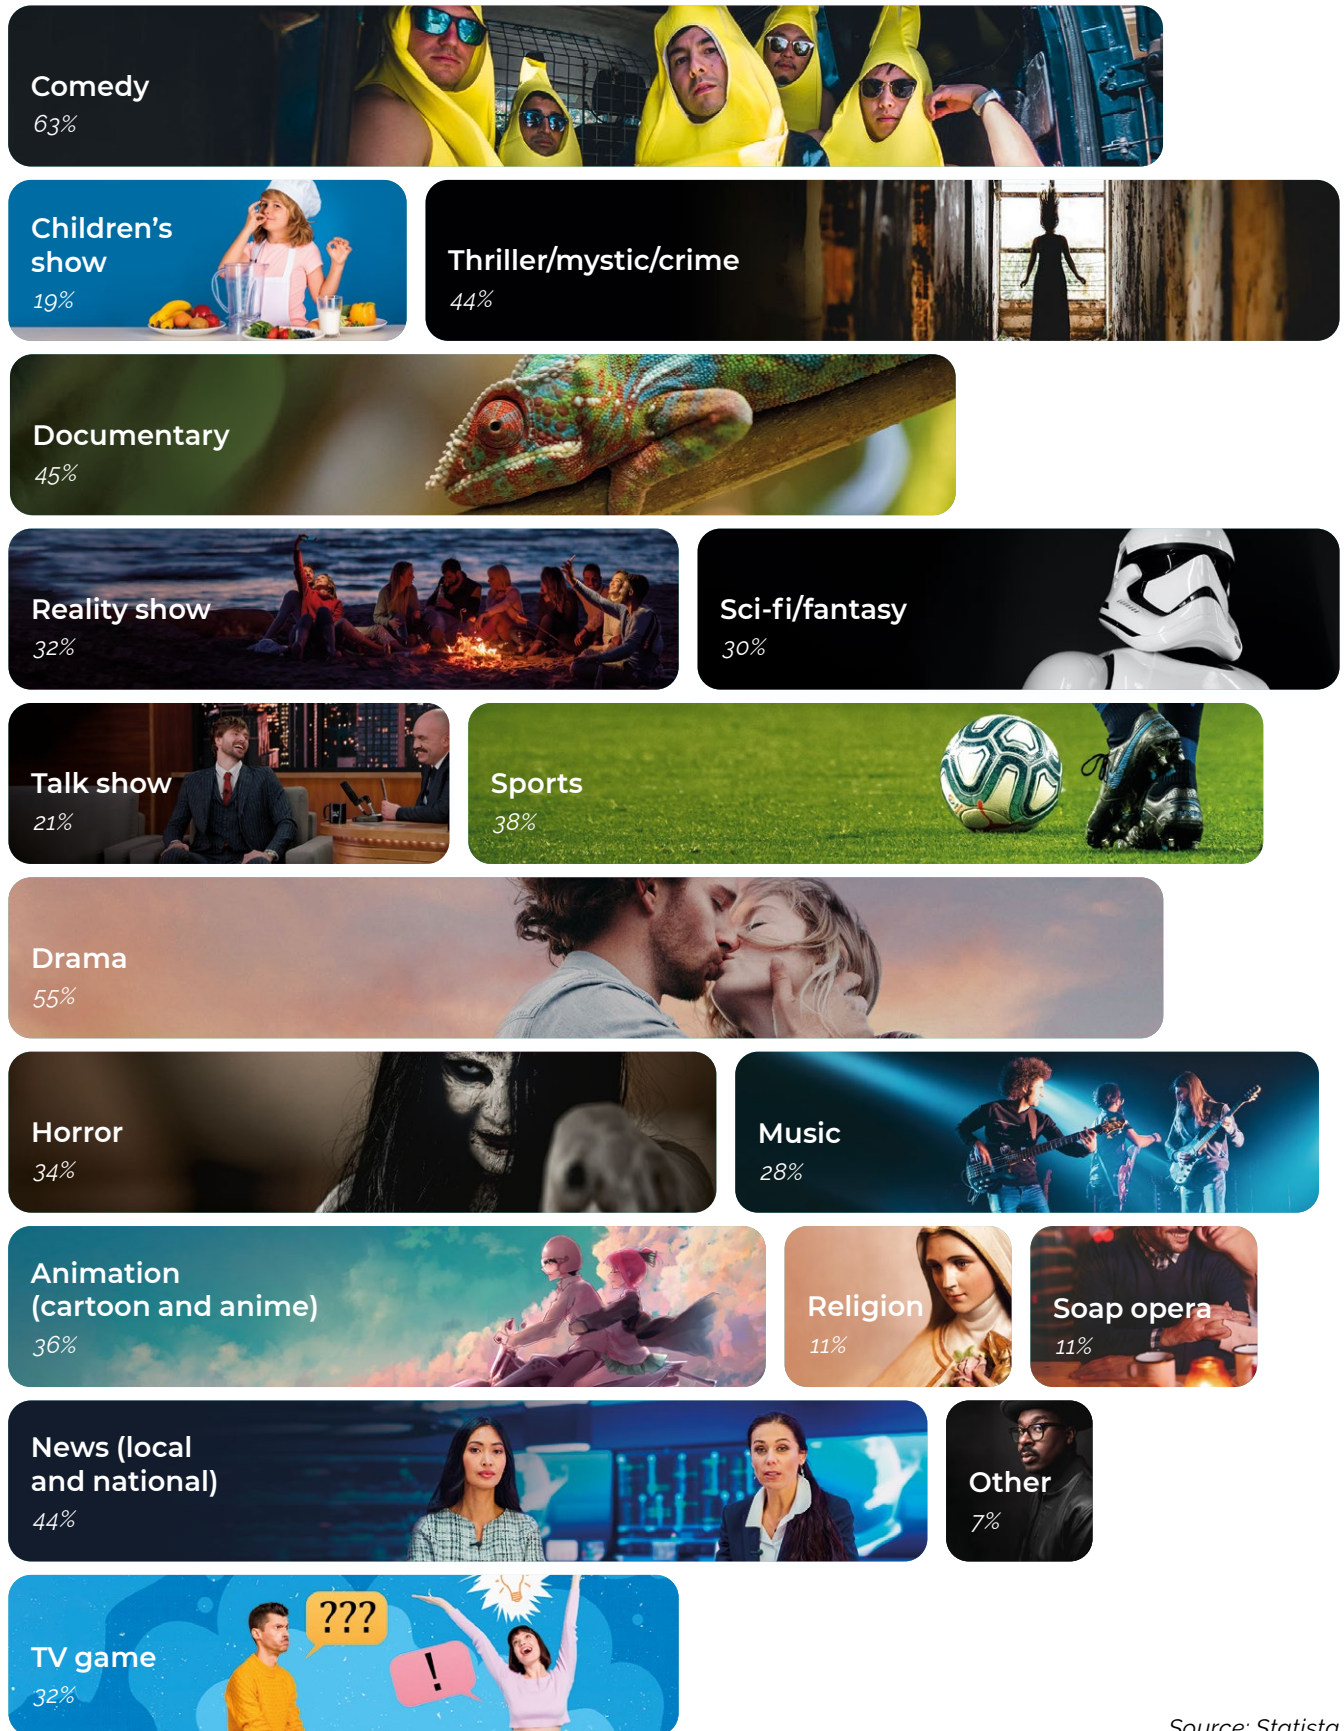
Comedy
63%

Children's show
19%

Thriller/mystic/crime
44%

Documentary
45%

Reality show
32%

Sci-fi/fantasy
30%

Talk show
21%

Sports
38%

Drama
55%

Horror
34%

Music
28%

Animation (cartoon and anime)
36%

Religion
11%

Soap opera
11%

News (local and national)
44%

Other
7%

TV game
32%

???

!

Source: Statista